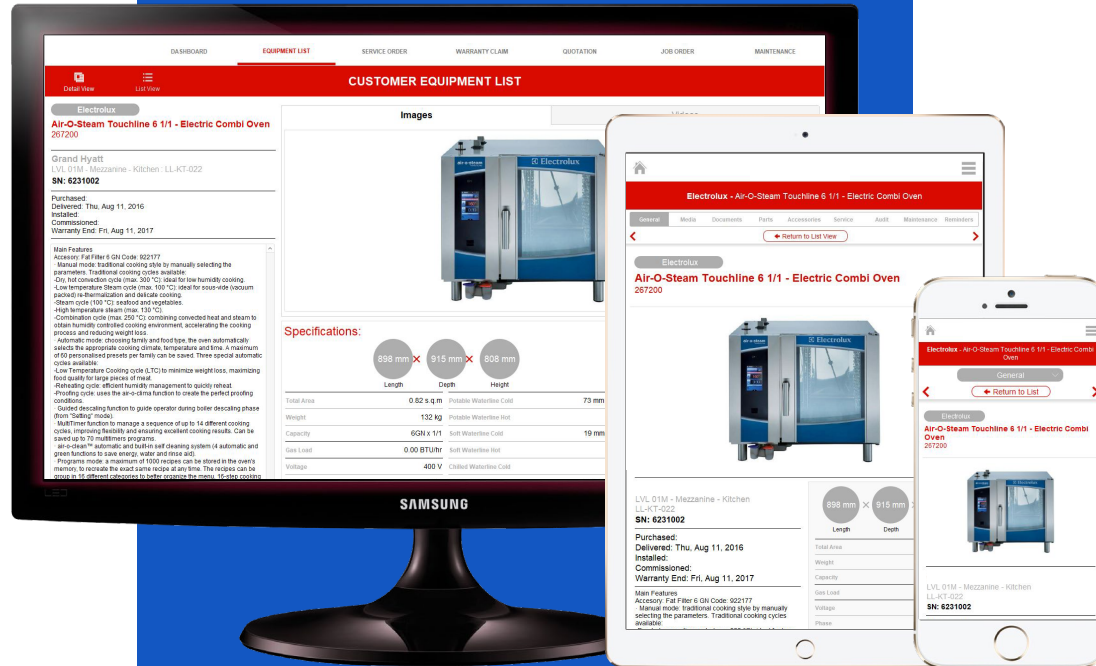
DASHBOARD EQUIPMENT LIST SERVICE ORDER WARRANTY CLAIM QUOTATION JOB ORDER MAINTENANCE

Detail View List View

CUSTOMER EQUIPMENT LIST

Electrolux
Air-O-Steam Touchline 6 1/1 - Electric Combi Oven
267200

Grand Hyatt
LVL 01M - Mezzanine - Kitchen : LL-KT-022
SN: 6231002

Purchased:
Delivered: Thu, Aug 11, 2016
Installed:
Commissioned:
Warranty End: Fri, Aug 11, 2017

Main Features
Accesory: Fat Filter 6 GN Code: 922177
· Manual mode: traditional cooking style by manually selecting the parameters. Traditional cooking cycles available:
-Dry, hot convection cycle (max. 300 °C): ideal for low humidity cooking.
-Low temperature Steam cycle (max. 100 °C): ideal for sous-vide (vacuum packed) re-thermalization and delicate cooking.
-Steam cycle (100 °C): seafood and vegetables.
-High temperature steam (max. 130 °C).
-Combination cycle (max. 250 °C): combining convected heat and steam to obtain humidity controlled cooking environment, accelerating the cooking process and reducing weight loss.
· Automatic mode: choosing family and food type, the oven automatically selects the appropriate cooking climate, temperature and time. A maximum of 60 personalised presets per family can be saved. Three special automatic cycles available:
-Low Temperature Cooking cycle (LTC) to minimize weight loss, maximizing food quality for large pieces of meat.
-Reheating cycle: efficient humidity management to quickly reheat.
-Proofing cycle: uses the air-o-clima function to create the perfect proofing conditions.
· Guided descaling function to guide operator during boiler descaling phase (from "Setting" mode).
· MultiTimer function to manage a sequence of up to 14 different cooking cycles, improving flexibility and ensuring excellent cooking results. Can be saved up to 70 multitimers programs.
· air-o-clean™ automatic and built-in self cleaning system (4 automatic and green functions to save energy, water and rinse aid).
· Programs mode: a maximum of 1000 recipes can be stored in the oven's memory, to recreate the exact same recipe at any time. The recipes can be group in 16 different categories to better organize the menu. 16-step cooking

Images Videos

Electrolux

Specifications:
898 mm Length 915 mm Depth 808 mm Height

| Total Area | 0.82 s.q.m | Potable Waterline Cold | 73 mm |
|---|---|---|---|
| Weight | 132 kg | Potable Waterline Hot | |
| Capacity | 6GN x 1/1 | Soft Waterline Cold | 19 mm |
| Gas Load | 0.00 BTU/hr | Soft Waterline Hot | |
| Voltage | 400 V | Chilled Waterline Cold | |

SAMSUNG

Electrolux - Air-O-Steam Touchline 6 1/1 - Electric Combi Oven
General Media Documents Parts Accessories Service Audit Maintenance Reminders
Return to List View
Electrolux
Air-O-Steam Touchline 6 1/1 - Electric Combi Oven
267200
LVL 01M - Mezzanine - Kitchen
LL-KT-022
SN: 6231002
Purchased:
Delivered: Thu, Aug 11, 2016
Installed:
Commissioned:
Warranty End: Fri, Aug 11, 2017
Main Features
Accesory: Fat Filter 6 GN Code: 922177
· Manual mode: traditional cooking style by manually selecting the parameters. Traditional cooking cycles available:
898 mm Length 915 mm Depth
Total Area
Weight
Capacity
Gas Load
Voltage
Phase

Electrolux - Air-O-Steam Touchline 6 1/1 - Electric Combi Oven
General
Return to List
Electrolux
Air-O-Steam Touchline 6 1/1 - Electric Combi Oven
267200
LVL 01M - Mezzanine - Kitchen
LL-KT-022
SN: 6231002